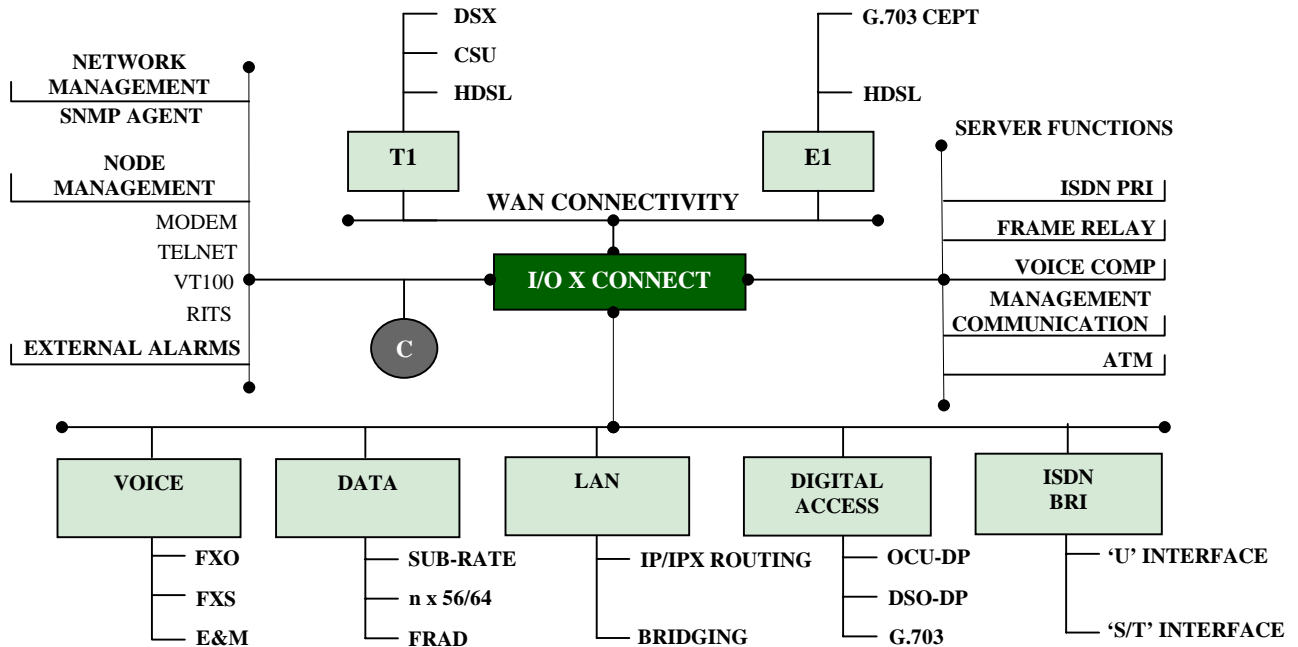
DSX
CSU
HDSL
T1

G.703 CEPT
HDSL
E1

NETWORK MANAGEMENT
SNMP AGENT
NODE MANAGEMENT
MODEM
TELNET
VT100
RITS
EXTERNAL ALARMS

WAN CONNECTIVITY
I/O X CONNECT
C

SERVER FUNCTIONS
ISDN PRI
FRAME RELAY
VOICE COMP
MANAGEMENT COMMUNICATION
ATM

VOICE
FXO
FXS
E&M

DATA
SUB-RATE
n x 56/64
FRAD

LAN
IP/IPX ROUTING
BRIDGING

DIGITAL ACCESS
OCU-DP
DSO-DP
G.703

ISDN BRI
'U' INTERFACE
'S/T' INTERFACE